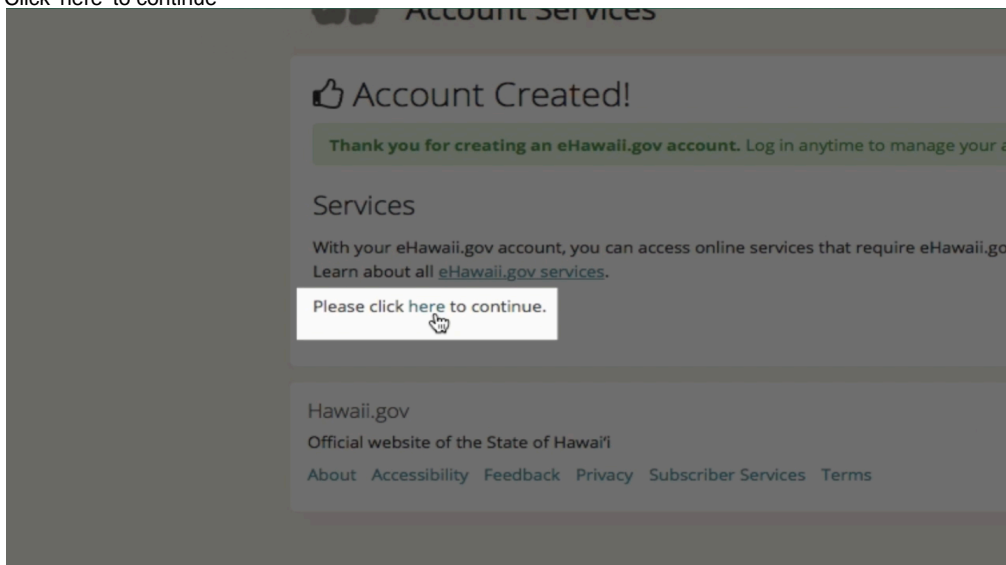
Click "here" to continue

Account Services

Account Created!

Thank you for creating an eHawaii.gov account. Log in anytime to manage your a

Services

With your eHawaii.gov account, you can access online services that require eHawaii.go
Learn about all eHawaii.gov services.

Please click here to continue.

Hawaii.gov
Official website of the State of Hawai'i
About Accessibility Feedback Privacy Subscriber Services Terms